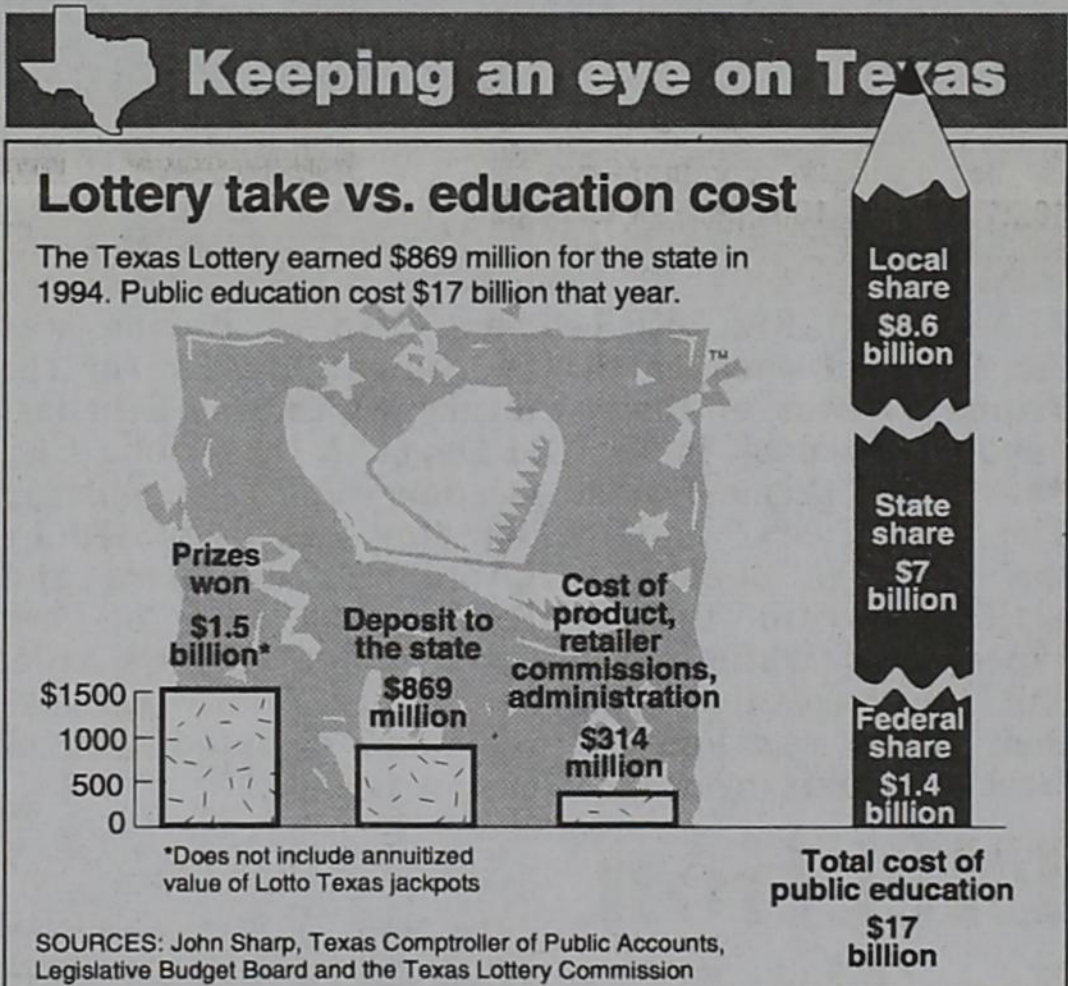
Keeping an eye on Texas

Lottery take vs. education cost

The Texas Lottery earned $869 million for the state in 1994. Public education cost $17 billion that year.

TM

Prizes won
$1.5 billion*

Deposit to the state
$869 million

Cost of product, retailer commissions, administration
$314 million

$1500
1000
500
0

*Does not include annuitized value of Lotto Texas jackpots

Local share
$8.6 billion

State share
$7 billion

Federal share
$1.4 billion

Total cost of public education
$17 billion

SOURCES: John Sharp, Texas Comptroller of Public Accounts, Legislative Budget Board and the Texas Lottery Commission